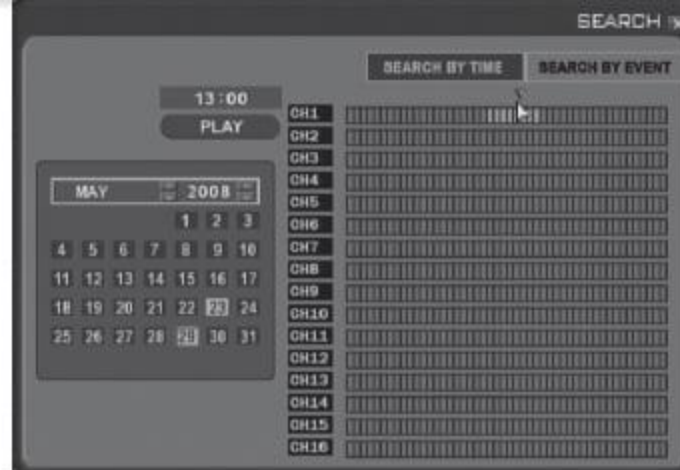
SEARCH

SEARCH BY TIME
SEARCH BY EVENT

13:00
PLAY

MAY 2008

| | | | | 1 | 2 | 3 |
|---|---|---|---|---|---|---|
| 4 | 5 | 6 | 7 | 8 | 9 | 10 |
| 11 | 12 | 13 | 14 | 15 | 16 | 17 |
| 18 | 19 | 20 | 21 | 22 | 23 | 24 |
| 25 | 26 | 27 | 28 | 29 | 30 | 31 |

CH1
CH2
CH3
CH4
CH5
CH6
CH7
CH8
CH9
CH10
CH11
CH12
CH13
CH14
CH15
CH16